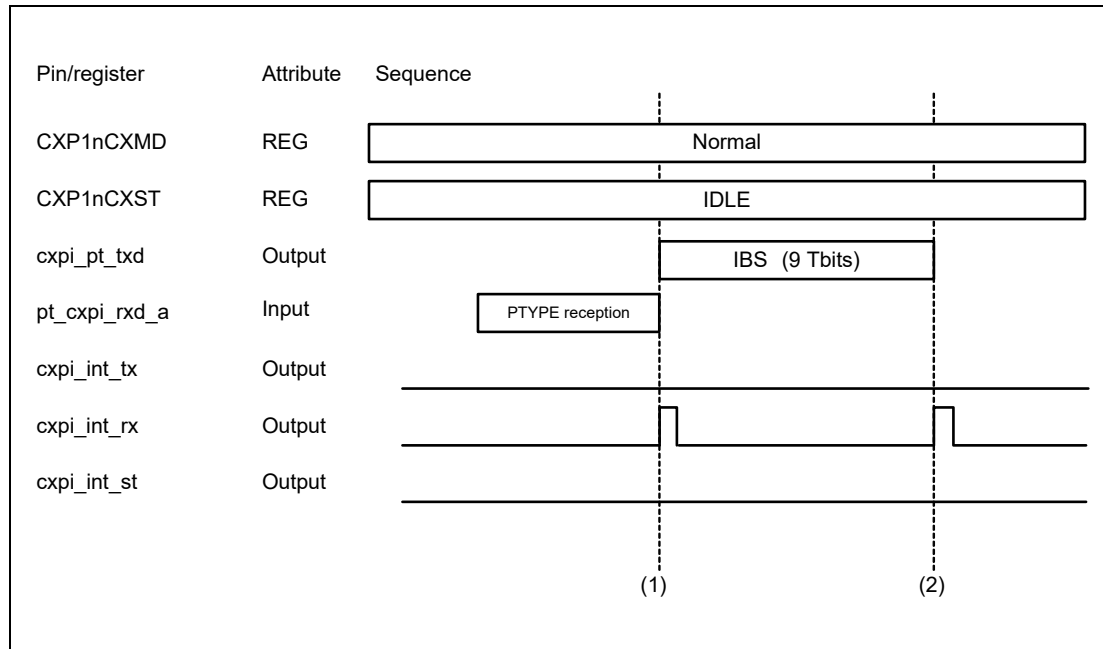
Pin/register Attribute Sequence

CXP1nCXMD REG Normal

CXP1nCXST REG IDLE

cxpi_pt_txd Output IBS (9 Tbits)

pt_cxpi_rxd_a Input PTYPE reception

cxpi_int_tx Output

cxpi_int_rx Output

cxpi_int_st Output

(1)

(2)